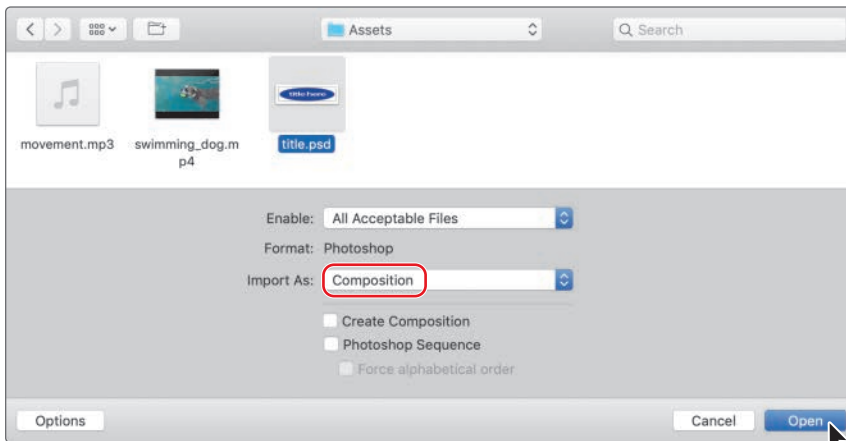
Assets

Search

movement.mp3

swimming_dog.mp4

title.psd

Enable: All Acceptable Files

Format: Photoshop

Import As: Composition

Create Composition

Photoshop Sequence

Force alphabetical order

Options

Cancel

Open